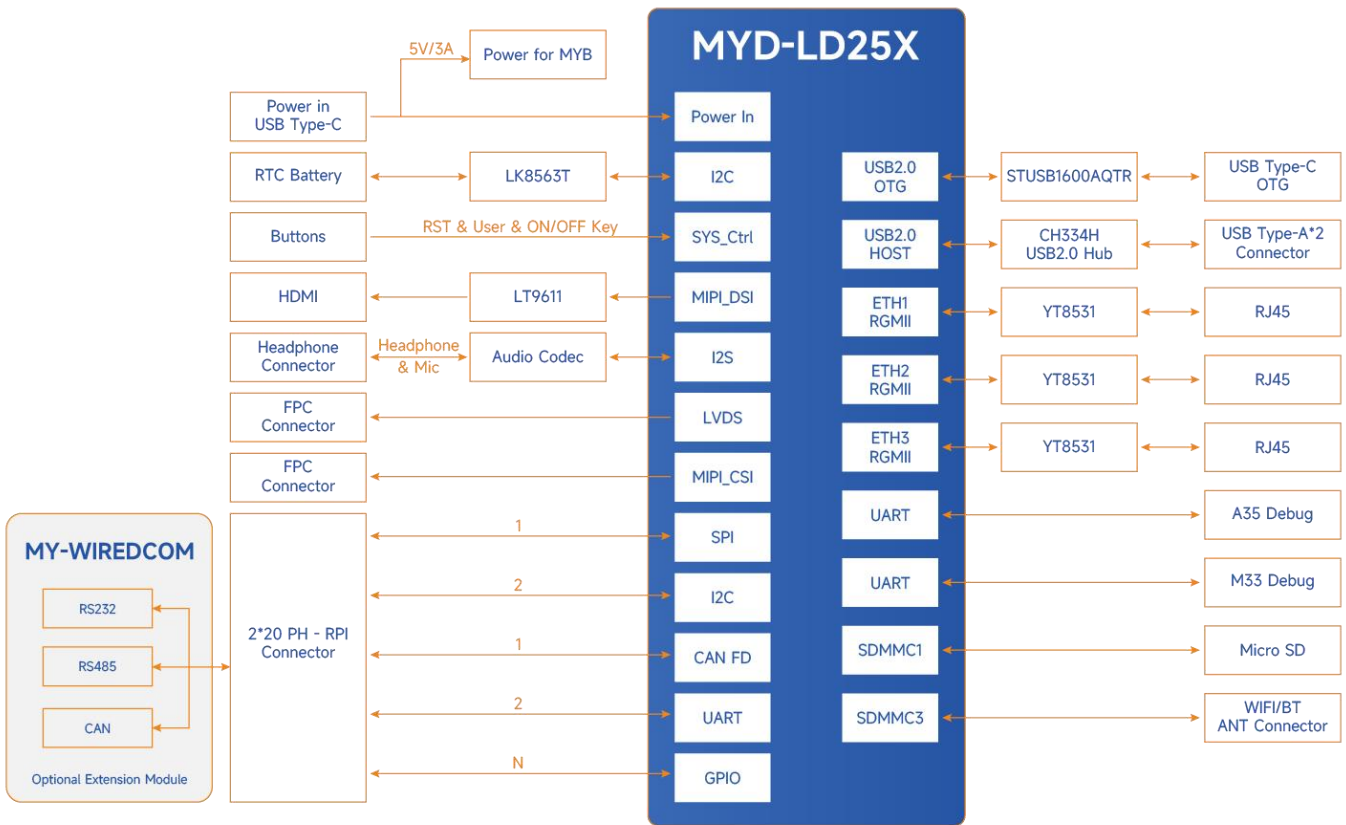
MYD-LD25X

5V/3A

Power for MYB

Power in USB Type-C

Power In

RTC Battery

LK8563T

I2C

Buttons

RST & User & ON/OFF Key

SYS_Ctrl

HDMI

LT9611

MIPI_DSI

Headphone Connector

Headphone & Mic

Audio Codec

I2S

FPC Connector

LVDS

FPC Connector

MIPI_CSI

MY-WIREDCOM

RS232

RS485

CAN

Optional Extension Module

2*20 PH - RPI Connector

1

SPI

2

I2C

1

CAN FD

2

UART

N

GPIO

USB2.0 OTG

STUSB1600AQTR

USB Type-C OTG

USB2.0 HOST

CH334H USB2.0 Hub

USB Type-A*2 Connector

ETH1 RGMII

YT8531

RJ45

ETH2 RGMII

YT8531

RJ45

ETH3 RGMII

YT8531

RJ45

UART

A35 Debug

UART

M33 Debug

SDMMC1

Micro SD

SDMMC3

WIFI/BT ANT Connector